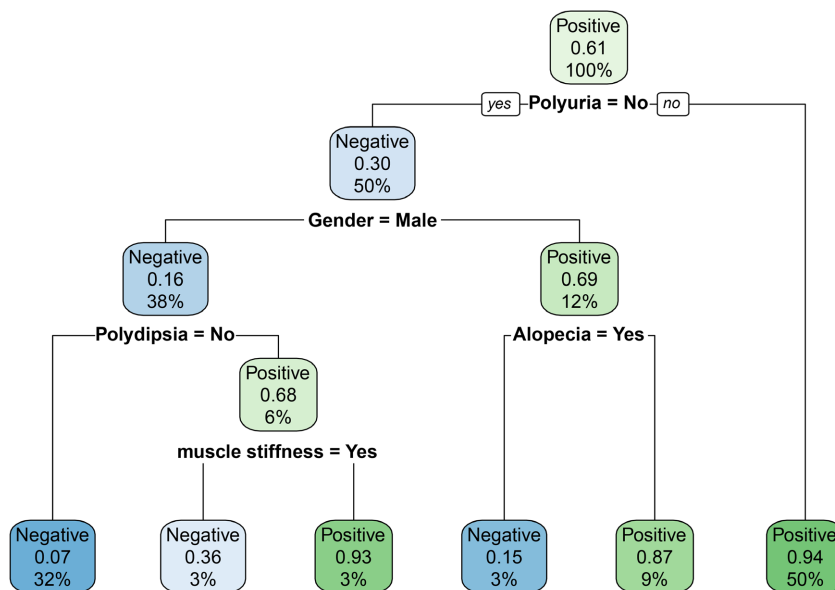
Positive
0.61
100%

yes Polyuria = No no

Negative
0.30
50%

Gender = Male

Negative
0.16
38%

Positive
0.69
12%

Polydipsia = No

Alopecia = Yes

Positive
0.68
6%

muscle stiffness = Yes

Negative
0.07
32%

Negative
0.36
3%

Positive
0.93
3%

Negative
0.15
3%

Positive
0.87
9%

Positive
0.94
50%